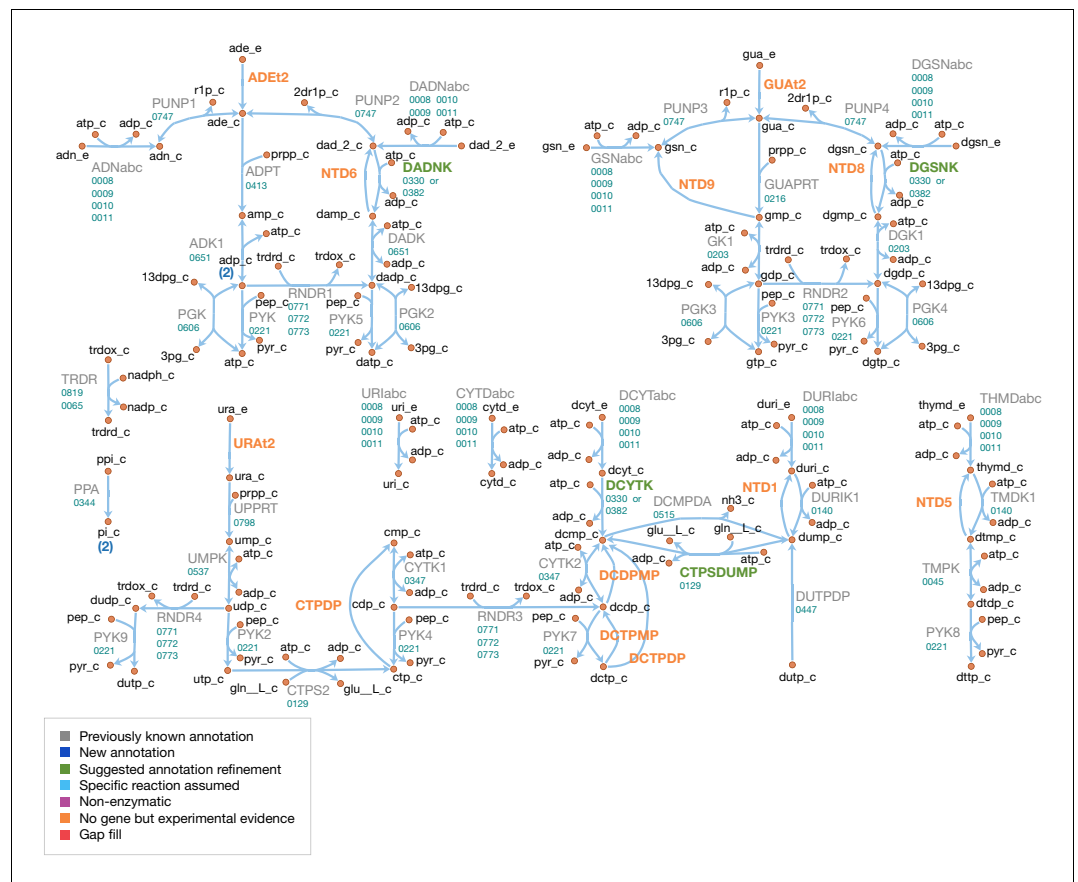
ade_e
ADEt2
r1p_c
2dr1p_c
PUNP1
0747
PUNP2
0747
DADNabc
0008 0010
0009 0011
atp_c
adp_c
ade_c
dad_2_c
adp_c
atp_c
dad_2_e
adn_e
adn_c
ADNabc
0008
0009
0010
0011
prpp_c
ADPT
0413
NTD6
atp_c
DADNK
0330 or
0382
adp_c
amp_c
damp_c
atp_c
DADK
0651
ADK1
0651
atp_c
adp_c
(2)
trdrd_c
trdox_c
adp_c
13dpg_c
RNDR1
0771
0772
0773
dadp_c
13dpg_c
PGK
0606
pep_c
PYK
0221
pep_c
PYK5
0221
PGK2
0606
3pg_c
pyr_c
atp_c
pyr_c
datp_c
3pg_c

gua_e
GUAt2
r1p_c
2dr1p_c
DGSNabc
0008
0009
0010
0011
PUNP3
0747
PUNP4
0747
atp_c
adp_c
gua_c
adp_c
atp_c
gsn_e
gsn_c
GSNabc
0008
0009
0010
0011
dgsn_c
dgsn_e
prpp_c
atp_c
DGSNK
0330 or
0382
NTD9
NTD8
GUAPRT
0216
adp_c
gmp_c
dgmp_c
atp_c
atp_c
GK1
0203
DGK1
0203
adp_c
trdrd_c
trdox_c
adp_c
13dpg_c
gdp_c
dgdp_c
13dpg_c
pep_c
RNDR2
0771
0772
0773
pep_c
PYK6
0221
PGK3
0606
PYK3
0221
PGK4
0606
3pg_c
pyr_c
pyr_c
3pg_c
gtp_c
dgtp_c

trdox_c
nadph_c
TRDR
0819
0065
nadp_c
trdrd_c

URIabc
0008
0009
0010
0011
uri_e
atp_c
adp_c
uri_c
CYTDabc
0008
0009
0010
0011
cytd_e
atp_c
adp_c
cytd_c

ura_e
URAt2
ura_c
prpp_c
UPPRT
0798
ump_c
ppi_c
PPA
0344
pi_c
(2)
UMPK
0537
atp_c
adp_c
trdox_c
trdrd_c
dudp_c
RNDR4
0771
0772
0773
udp_c
pep_c
pep_c
PYK2
0221
PYK9
0221
pyr_c
pyr_c
dutp_c
utp_c
atp_c
adp_c
gln__L_c
CTPS2
0129
glu__L_c
ctp_c
CTPDP
cmp_c
atp_c
CYTK1
0347
adp_c
cdp_c
pep_c
PYK4
0221
pyr_c
trdrd_c
trdox_c
RNDR3
0771
0772
0773

dcyt_e
DCYTabc
0008
0009
0010
0011
atp_c
adp_c
dcyt_c
atp_c
DCYTK
0330 or
0382
adp_c
DCMPDA
0515
nh3_c
glu__L_c
gln__L_c
dcmp_c
atp_c
CYTK2
0347
DCDPMP
adp_c
CTPSDUMP
0129
adp_c
pep_c
dcdp_c
PYK7
0221
DCTPMP
pyr_c
DCTPDP
dctp_c

duri_e
DURIabc
0008
0009
0010
0011
atp_c
adp_c
duri_c
NTD1
atp_c
DURIK1
0140
adp_c
dump_c
DUTPDP
0447
dutp_c

thymd_e
THMDabc
0008
0009
0010
0011
atp_c
adp_c
thymd_c
atp_c
NTD5
TMDK1
0140
adp_c
dtmp_c
atp_c
TMPK
0045
adp_c
dtdp_c
pep_c
PYK8
0221
pyr_c
dttp_c

Previously known annotation
New annotation
Suggested annotation refinement
Specific reaction assumed
Non-enzymatic
No gene but experimental evidence
Gap fill